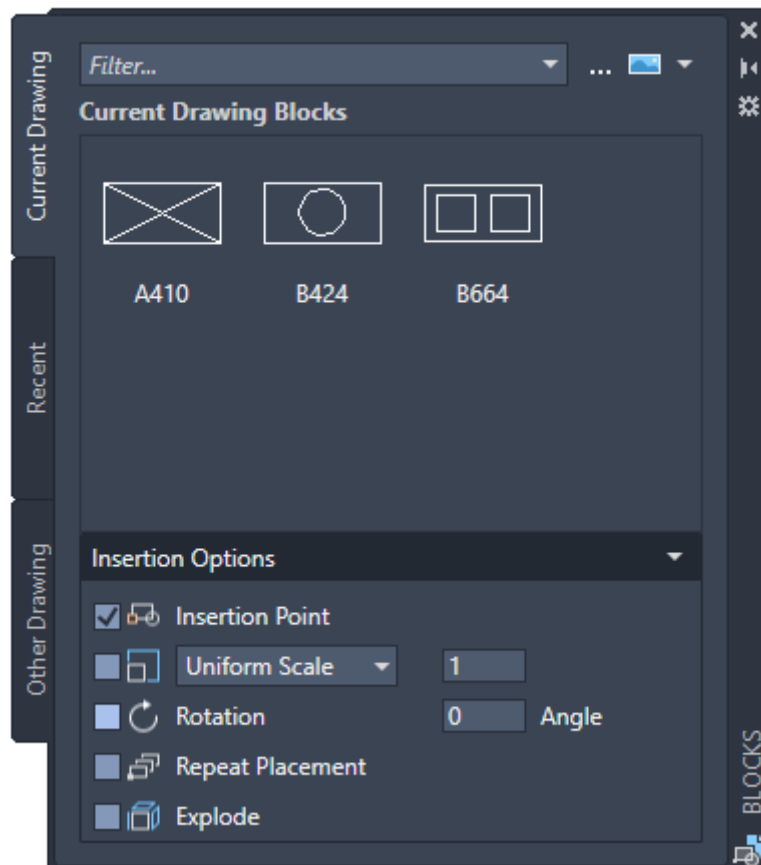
Current Drawing

Recent

Other Drawing

Filter...

...

Current Drawing Blocks

A410

B424

B664

Insertion Options

Insertion Point

Uniform Scale

1

Rotation

0

Angle

Repeat Placement

Explode

BLOCKS